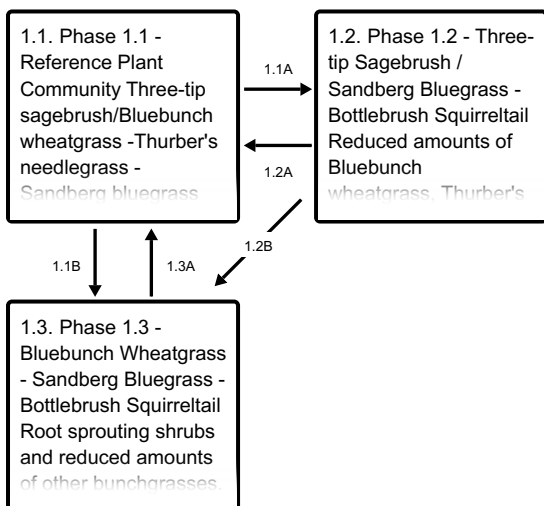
1.1. Phase 1.1 - Reference Plant Community Three-tip sagebrush/Bluebunch wheatgrass -Thurber's needlegrass - Sandberg bluegrass

1.1A

1.2A

1.2. Phase 1.2 - Three-tip Sagebrush / Sandberg Bluegrass - Bottlebrush Squirreltail Reduced amounts of Bluebunch wheatgrass, Thurber's

1.1B

1.3A

1.2B

1.3. Phase 1.3 - Bluebunch Wheatgrass - Sandberg Bluegrass - Bottlebrush Squirreltail Root sprouting shrubs and reduced amounts of other bunchgrasses.